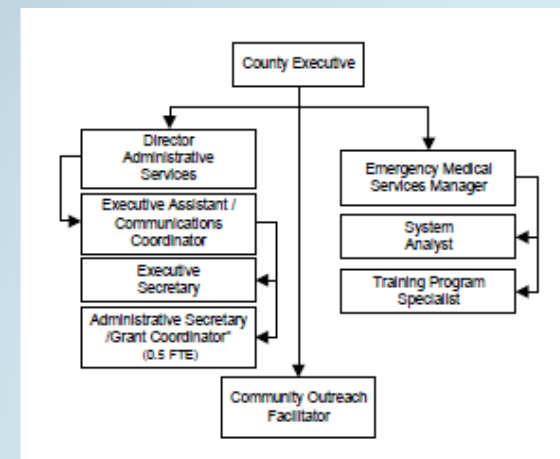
County Executive

Director Administrative Services

Executive Assistant / Communications Coordinator

Executive Secretary

Administrative Secretary /Grant Coordinator" (0.5 FTE)

Emergency Medical Services Manager

System Analyst

Training Program Specialist

Community Outreach Facilitator